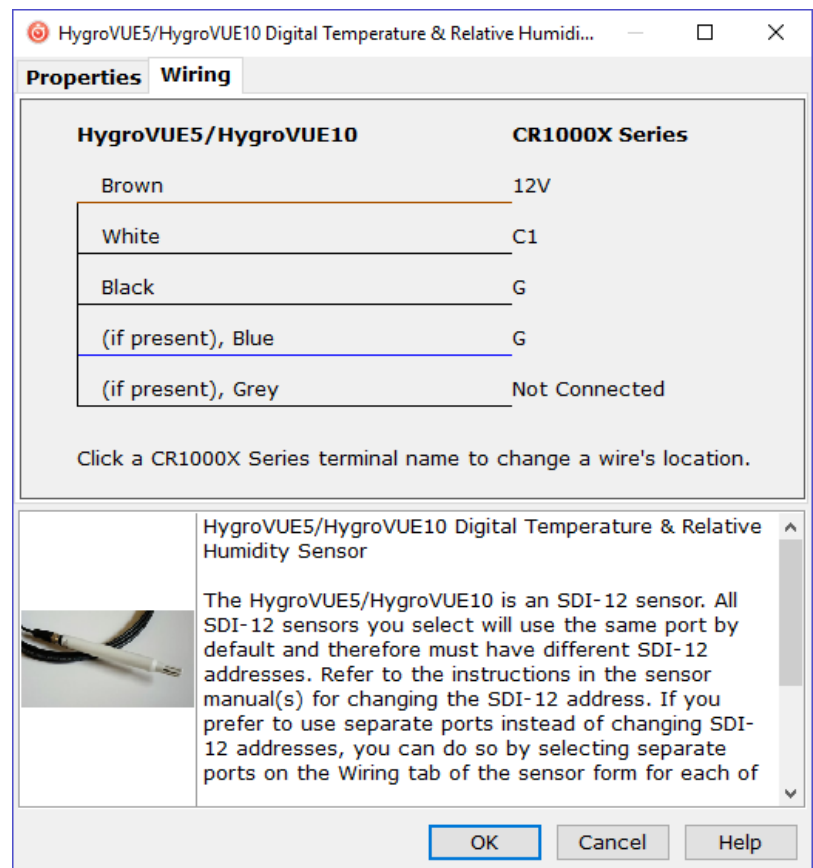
HygroVUE5/HygroVUE10 Digital Temperature & Relative Humidi...

Properties Wiring

| HygroVUE5/HygroVUE10 | CR1000X Series |
|---|---|
| Brown | 12V |
| White | C1 |
| Black | G |
| (if present), Blue | G |
| (if present), Grey | Not Connected |

Click a CR1000X Series terminal name to change a wire's location.

HygroVUE5/HygroVUE10 Digital Temperature & Relative Humidity Sensor

The HygroVUE5/HygroVUE10 is an SDI-12 sensor. All SDI-12 sensors you select will use the same port by default and therefore must have different SDI-12 addresses. Refer to the instructions in the sensor manual(s) for changing the SDI-12 address. If you prefer to use separate ports instead of changing SDI-12 addresses, you can do so by selecting separate ports on the Wiring tab of the sensor form for each of

OK Cancel Help